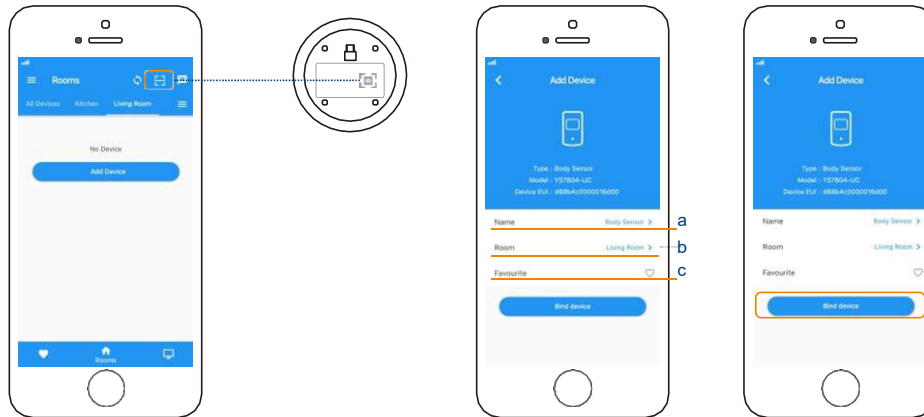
Rooms

All Devices Kitchen Living Room

No Device

Add Device

Rooms

Add Device

Type : Body Sensor
Model : YS7804-UC
Device EUI : d88b4c0000016d00

Name Body Sensor >
a
Room Living Room >
b
Favourite
c

Bind device

Add Device

Type : Body Sensor
Model : YS7804-UC
Device EUI : d88b4c0000016d00

Name Body Sensor >
Room Living Room >
Favourite

Bind device